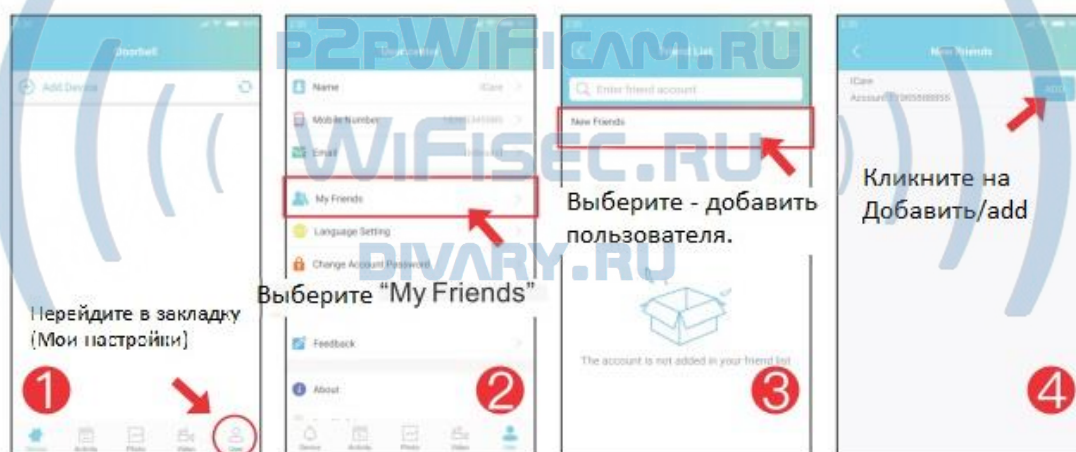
P2PWIFICAM.RU
WIFISEC.RU
DIVARY.RU

Doorbell
Add Device
Перейдите в закладку (Мои настройки)
1
Device Activity Photo Video User

Name iCare
Mobile Number
Email
My Friends
Language Setting
Change Account Password
Выберите “My Friends”
Feedback
About
2
Device Activity Photo Video User

Friend List
Enter friend account
New Friends
Выберите - добавить пользователя.
The account is not added in your friend list
3

New Friends
iCare
Account: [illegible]
ADD
Кликните на Добавить/add
4